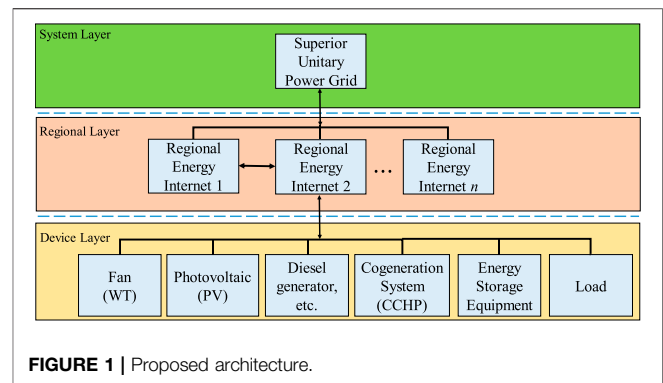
System Layer

Superior Unitary Power Grid

Regional Layer

Regional Energy Internet 1

Regional Energy Internet 2

…

Regional Energy Internet $n$

Device Layer

Fan (WT)

Photovoltaic (PV)

Diesel generator, etc.

Cogeneration System (CCHP)

Energy Storage Equipment

Load

FIGURE 1 | Proposed architecture.